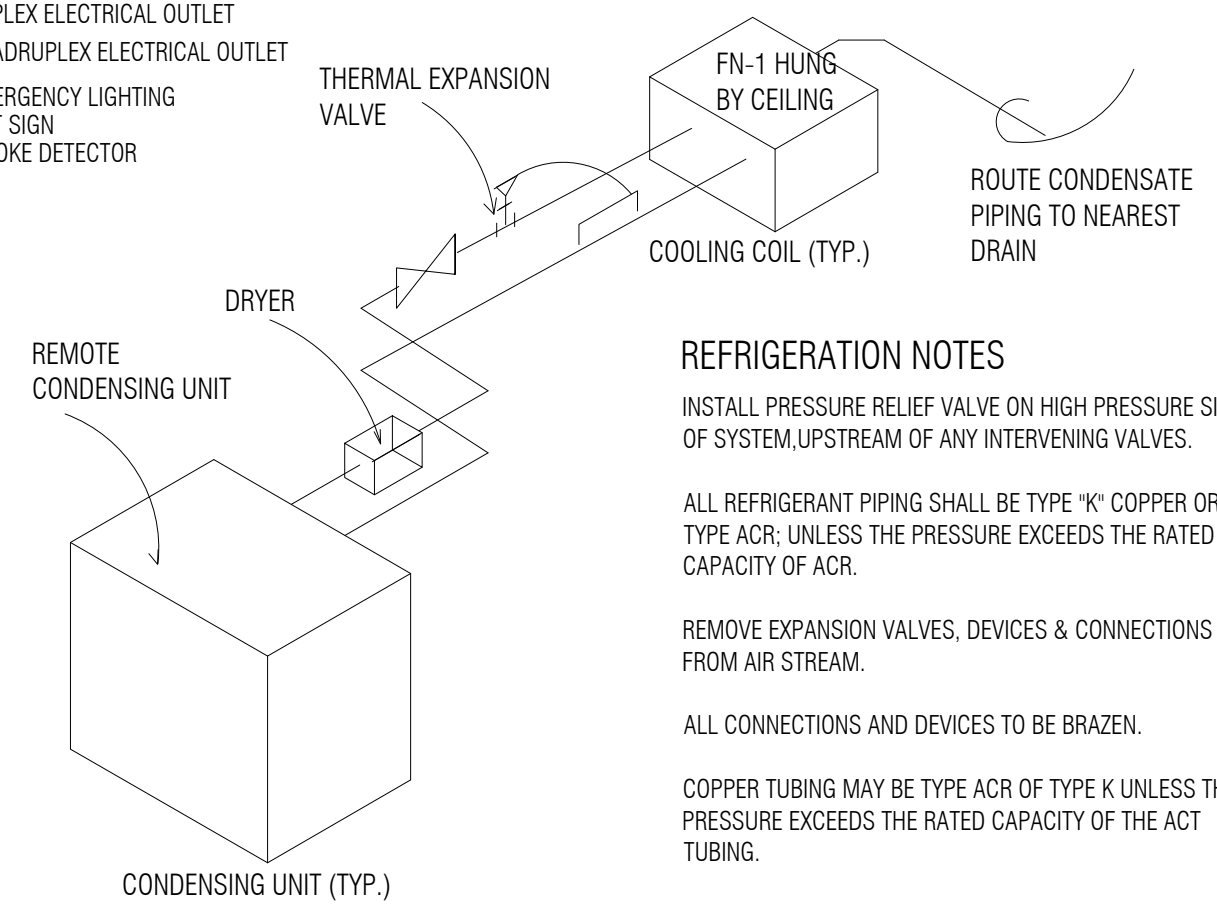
PLEX ELECTRICAL OUTLET
ADRUPLEX ELECTRICAL OUTLET
ERGENCY LIGHTING
T SIGN
OKE DETECTOR

THERMAL EXPANSION VALVE

FN-1 HUNG BY CEILING

ROUTE CONDENSATE PIPING TO NEAREST DRAIN

COOLING COIL (TYP.)

DRYER

REMOTE CONDENSING UNIT

REFRIGERATION NOTES

INSTALL PRESSURE RELIEF VALVE ON HIGH PRESSURE SI OF SYSTEM,UPSTREAM OF ANY INTERVENING VALVES.

ALL REFRIGERANT PIPING SHALL BE TYPE "K" COPPER OR TYPE ACR; UNLESS THE PRESSURE EXCEEDS THE RATED CAPACITY OF ACR.

REMOVE EXPANSION VALVES, DEVICES & CONNECTIONS FROM AIR STREAM.

ALL CONNECTIONS AND DEVICES TO BE BRAZEN.

COPPER TUBING MAY BE TYPE ACR OF TYPE K UNLESS TH PRESSURE EXCEEDS THE RATED CAPACITY OF THE ACT TUBING.

CONDENSING UNIT (TYP.)